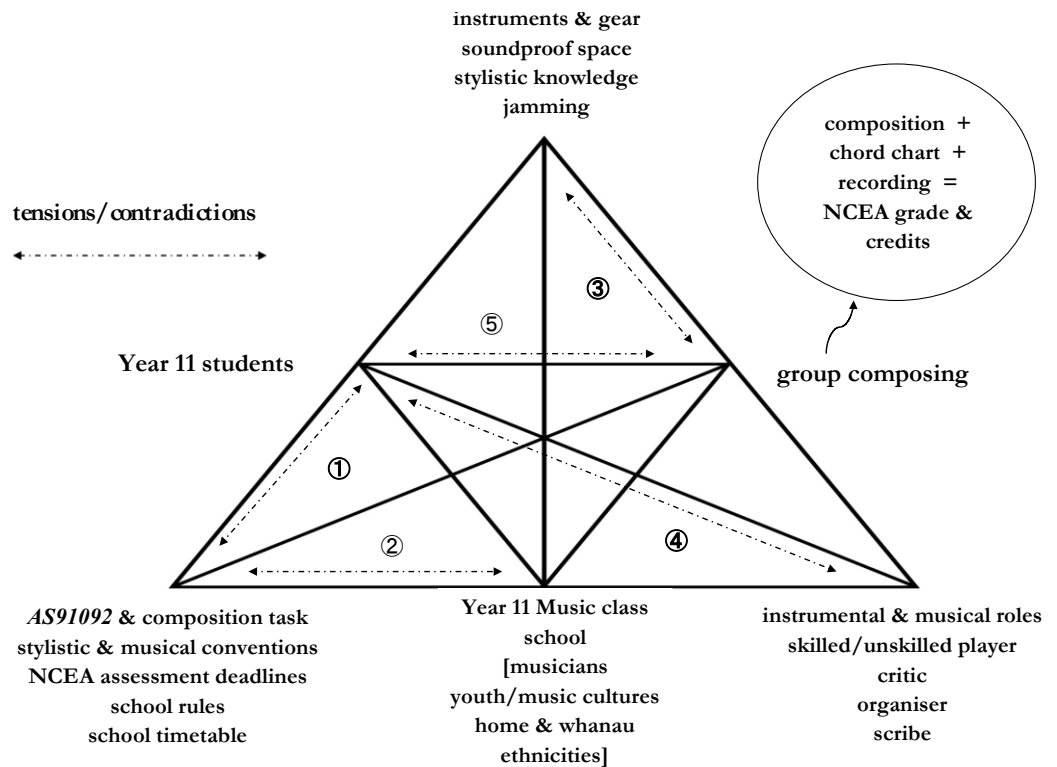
instruments & gear
soundproof space
stylistic knowledge
jamming

tensions/contradictions

composition +
chord chart +
recording =
NCEA grade &
credits

③

⑤

Year 11 students

group composing

①

②

④

*AS91092* & composition task
stylistic & musical conventions
NCEA assessment deadlines
school rules
school timetable

Year 11 Music class
school
[musicians
youth/music cultures
home & whanau
ethnicities]

instrumental & musical roles
skilled/unskilled player
critic
organiser
scribe